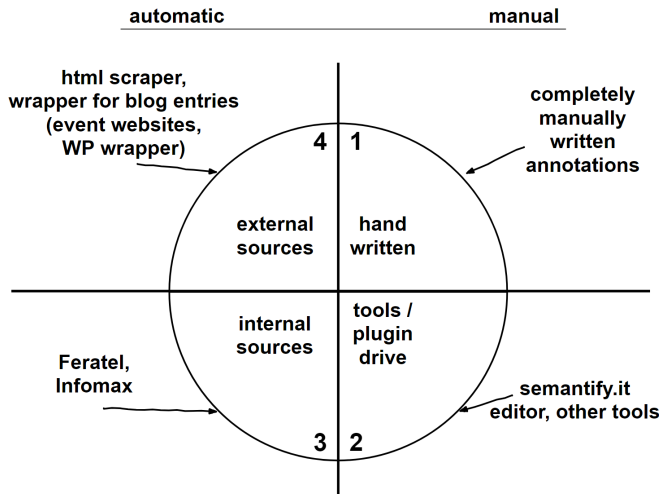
automatic manual

html scraper, wrapper for blog entries (event websites, WP wrapper)

completely manually written annotations

4 1

external sources

hand written

internal sources

tools / plugin drive

Feratel, Infomax

semantify.it editor, other tools

3 2